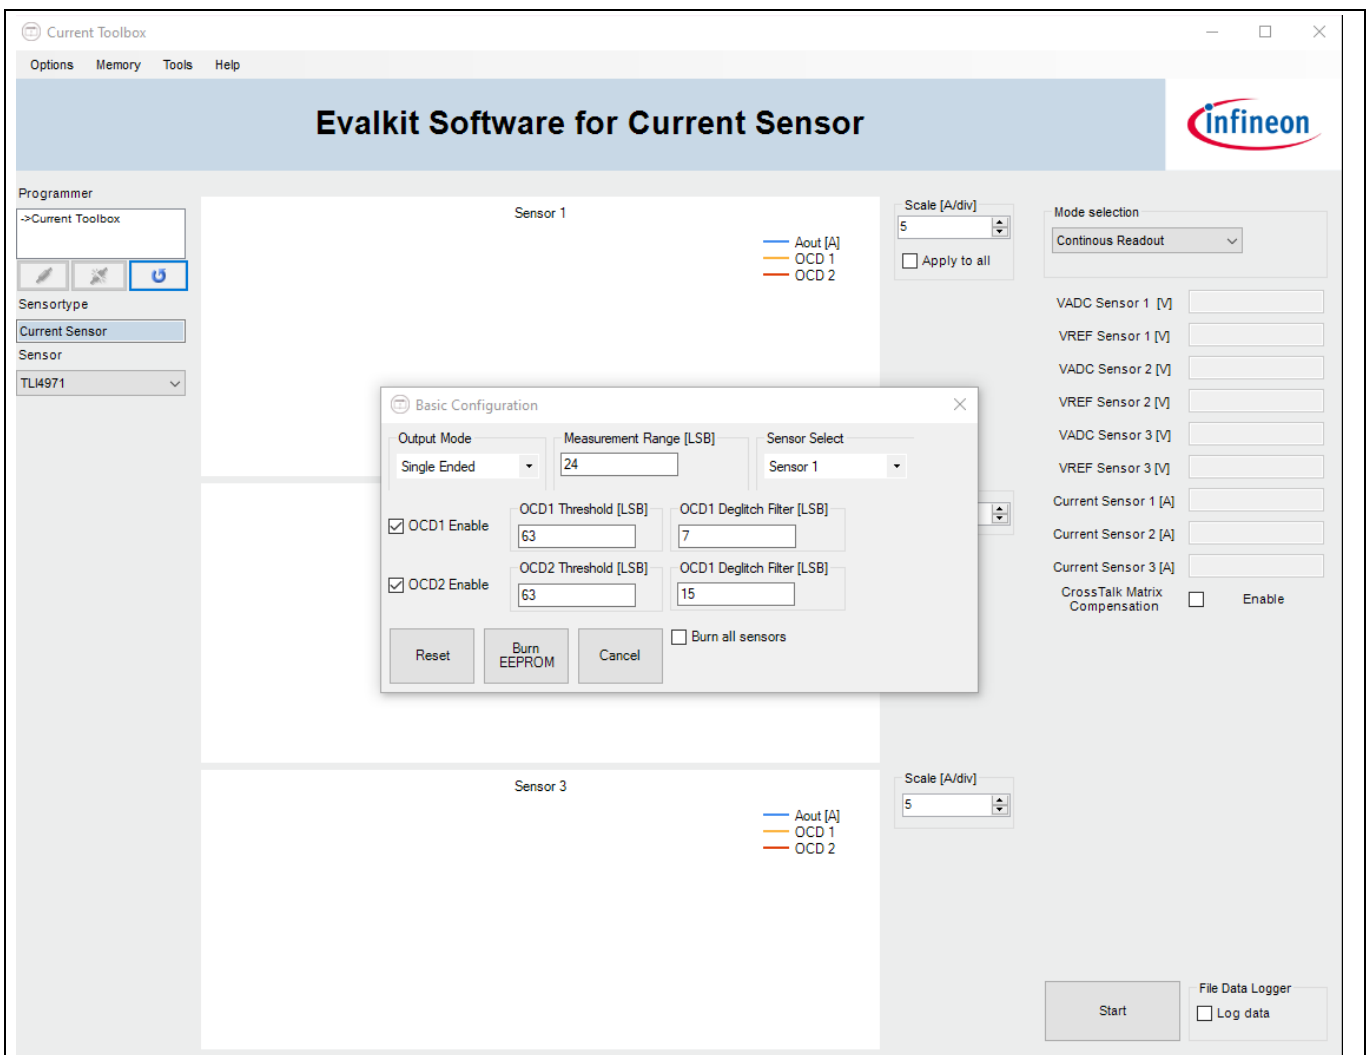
Current Toolbox

Options Memory Tools Help

Evalkit Software for Current Sensor

infineon

Programmer

->Current Toolbox

Sensortype

Current Sensor

Sensor

TLI4971

Sensor 1

Aout [A]
OCD 1
OCD 2

Scale [A/div]

5

Apply to all

Mode selection

Continous Readout

VADC Sensor 1 [V]

VREF Sensor 1 [V]

VADC Sensor 2 [V]

VREF Sensor 2 [V]

VADC Sensor 3 [V]

VREF Sensor 3 [V]

Current Sensor 1 [A]

Current Sensor 2 [A]

Current Sensor 3 [A]

CrossTalk Matrix Compensation

Enable

Basic Configuration

Output Mode

Single Ended

Measurement Range [LSB]

24

Sensor Select

Sensor 1

OCD1 Enable

OCD1 Threshold [LSB]

63

OCD1 Deglitch Filter [LSB]

7

OCD2 Enable

OCD2 Threshold [LSB]

63

OCD1 Deglitch Filter [LSB]

15

Reset

Burn EEPROM

Cancel

Burn all sensors

Sensor 3

Aout [A]
OCD 1
OCD 2

Scale [A/div]

5

Start

File Data Logger

Log data